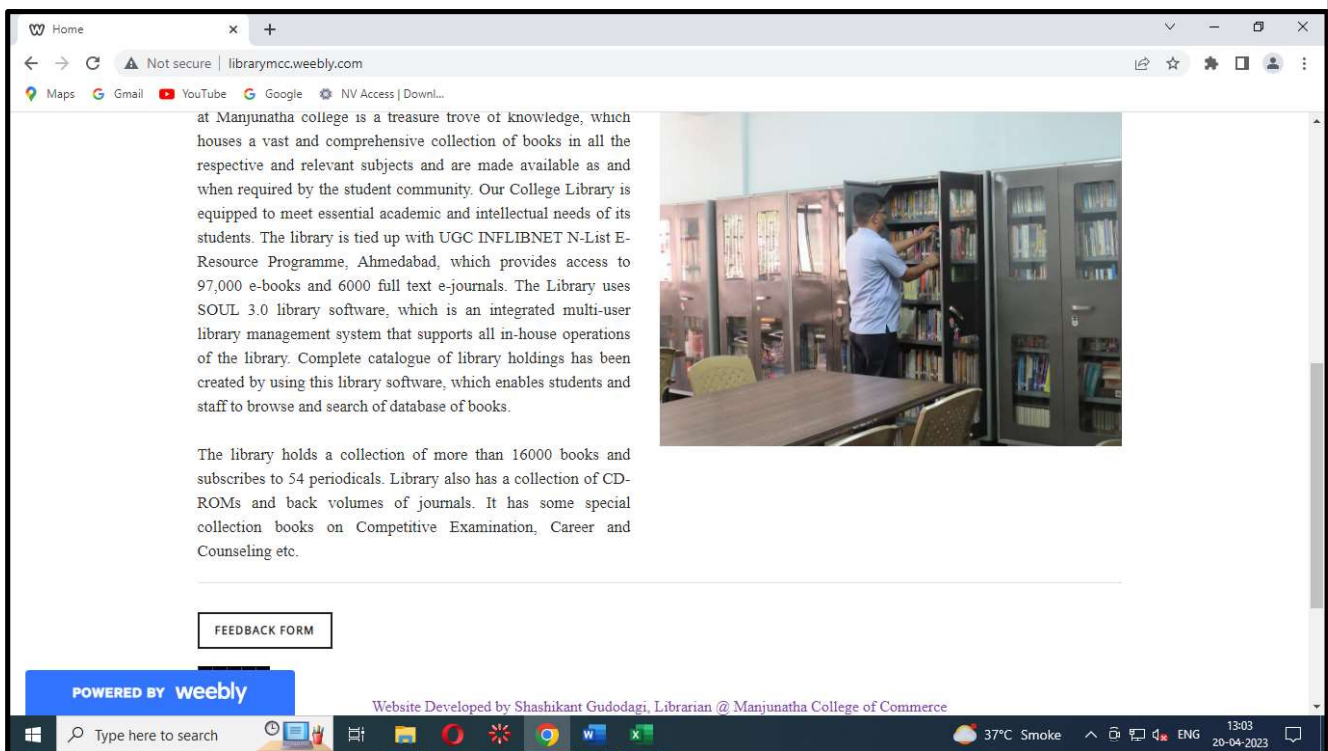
Home
Not secure | librarymcc.weebly.com
Maps Gmail YouTube Google NV Access | Downl...

at Manjunatha college is a treasure trove of knowledge, which houses a vast and comprehensive collection of books in all the respective and relevant subjects and are made available as and when required by the student community. Our College Library is equipped to meet essential academic and intellectual needs of its students. The library is tied up with UGC INFLIBNET N-List E-Resource Programme, Ahmedabad, which provides access to 97,000 e-books and 6000 full text e-journals. The Library uses SOUL 3.0 library software, which is an integrated multi-user library management system that supports all in-house operations of the library. Complete catalogue of library holdings has been created by using this library software, which enables students and staff to browse and search of database of books.

The library holds a collection of more than 16000 books and subscribes to 54 periodicals. Library also has a collection of CD-ROMs and back volumes of journals. It has some special collection books on Competitive Examination, Career and Counseling etc.

FEEDBACK FORM

POWERED BY weebly

Website Developed by Shashikant Gudodagi, Librarian @ Manjunatha College of Commerce

Type here to search
37°C Smoke ENG 13:03 20-04-2023